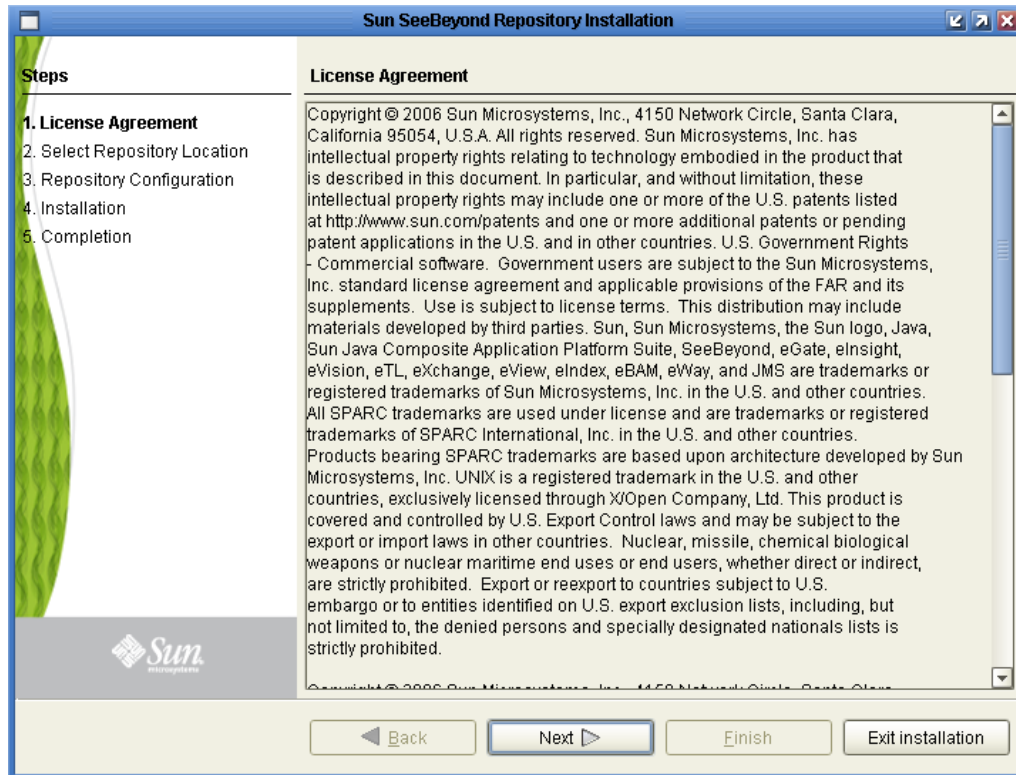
Sun SeeBeyond Repository Installation

Steps

1. License Agreement
2. Select Repository Location
3. Repository Configuration
4. Installation
5. Completion

Sun microsystems

License Agreement

Copyright © 2006 Sun Microsystems, Inc., 4150 Network Circle, Santa Clara, California 95054, U.S.A. All rights reserved. Sun Microsystems, Inc. has intellectual property rights relating to technology embodied in the product that is described in this document. In particular, and without limitation, these intellectual property rights may include one or more of the U.S. patents listed at http://www.sun.com/patents and one or more additional patents or pending patent applications in the U.S. and in other countries. U.S. Government Rights - Commercial software. Government users are subject to the Sun Microsystems, Inc. standard license agreement and applicable provisions of the FAR and its supplements. Use is subject to license terms. This distribution may include materials developed by third parties. Sun, Sun Microsystems, the Sun logo, Java, Sun Java Composite Application Platform Suite, SeeBeyond, eGate, eInsight, eVision, eTL, eXchange, eView, eIndex, eBAM, eWay, and JMS are trademarks or registered trademarks of Sun Microsystems, Inc. in the U.S. and other countries. All SPARC trademarks are used under license and are trademarks or registered trademarks of SPARC International, Inc. in the U.S. and other countries. Products bearing SPARC trademarks are based upon architecture developed by Sun Microsystems, Inc. UNIX is a registered trademark in the U.S. and other countries, exclusively licensed through X/Open Company, Ltd. This product is covered and controlled by U.S. Export Control laws and may be subject to the export or import laws in other countries. Nuclear, missile, chemical biological weapons or nuclear maritime end uses or end users, whether direct or indirect, are strictly prohibited. Export or reexport to countries subject to U.S. embargo or to entities identified on U.S. export exclusion lists, including, but not limited to, the denied persons and specially designated nationals lists is strictly prohibited.

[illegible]

Back   Next   Finish   Exit installation